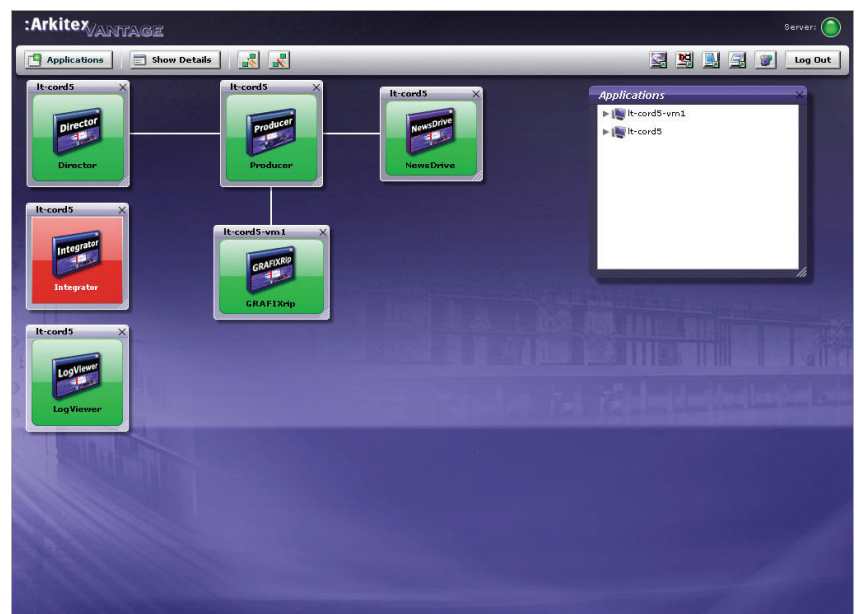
:Arkitex VANTAGE

Server:

Applications

Show Details

Log Out

lt-cord5
Director
Director

lt-cord5
Producer
Producer

lt-cord5
NewsDrive
NewsDrive

Applications
lt-cord5-vm1
lt-cord5

lt-cord5
Integrator
Integrator

lt-cord5-vm1
GRAFIXRip
GRAFIXRip

lt-cord5
LogViewer
LogViewer